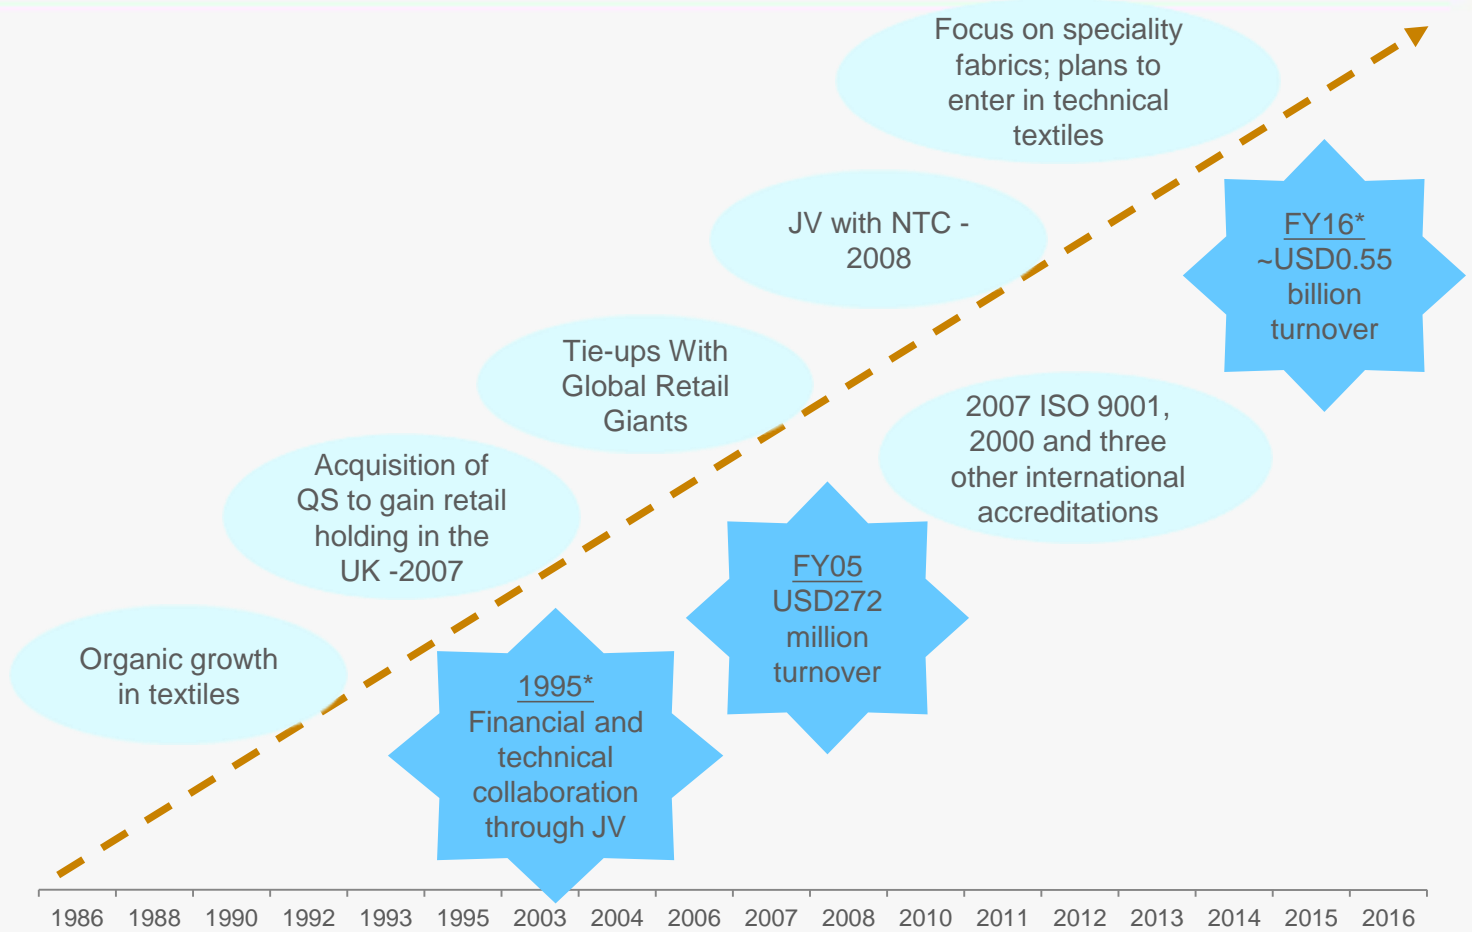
Focus on speciality fabrics; plans to enter in technical textiles

JV with NTC - 2008

FY16*
~USD0.55 billion turnover

Tie-ups With Global Retail Giants

2007 ISO 9001, 2000 and three other international accreditations

Acquisition of QS to gain retail holding in the UK -2007

FY05
USD272 million turnover

Organic growth in textiles

1995*
Financial and technical collaboration through JV

1986 1988 1990 1992 1993 1995 2003 2004 2006 2007 2008 2010 2011 2012 2013 2014 2015 2016